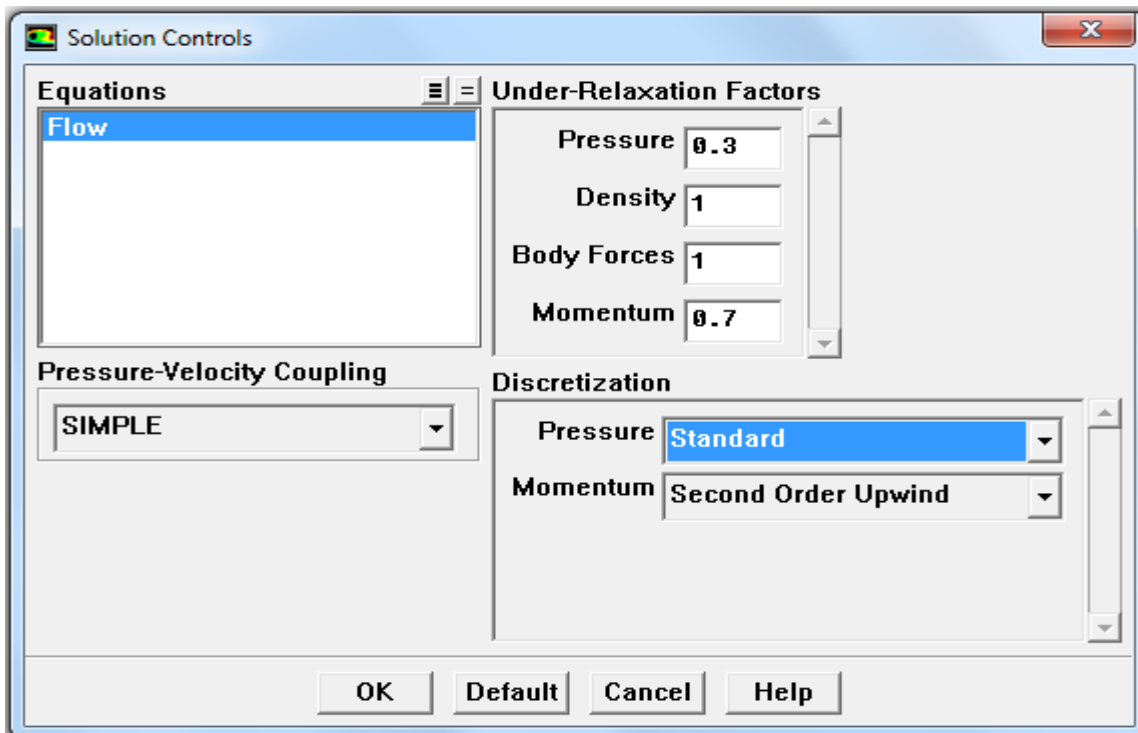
Solution Controls

Equations
Flow

Under-Relaxation Factors
Pressure 0.3
Density 1
Body Forces 1
Momentum 0.7

Pressure-Velocity Coupling
SIMPLE

Discretization
Pressure Standard
Momentum Second Order Upwind

OK Default Cancel Help